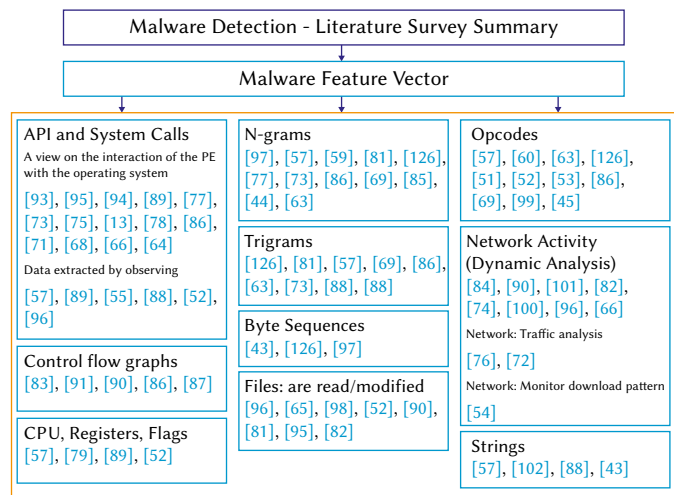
Malware Detection - Literature Survey Summary

Malware Feature Vector

API and System Calls
A view on the interaction of the PE with the operating system
[93], [95], [94], [89], [77], [73], [75], [13], [78], [86], [71], [68], [66], [64]
Data extracted by observing
[57], [89], [55], [88], [52], [96]

Control flow graphs
[83], [91], [90], [86], [87]

CPU, Registers, Flags
[57], [79], [89], [52]

N-grams
[97], [57], [59], [81], [126], [77], [73], [86], [69], [85], [44], [63]

Trigrams
[126], [81], [57], [69], [86], [63], [73], [88], [88]

Byte Sequences
[43], [126], [97]

Files: are read/modified
[96], [65], [98], [52], [90], [81], [95], [82]

Opcodes
[57], [60], [63], [126], [51], [52], [53], [86], [69], [99], [45]

Network Activity (Dynamic Analysis)
[84], [90], [101], [82], [74], [100], [96], [66]
Network: Traffic analysis
[76], [72]
Network: Monitor download pattern
[54]

Strings
[57], [102], [88], [43]